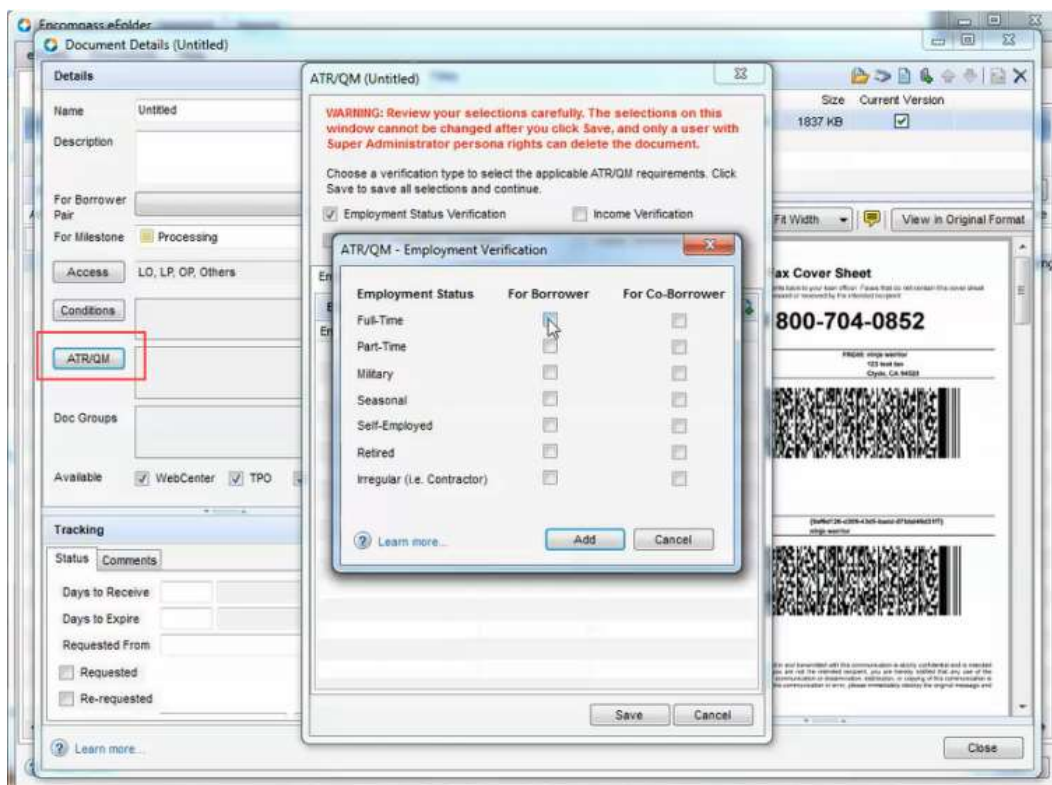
Encompass eFolder

Document Details (Untitled)

Details

Name Untitled

Description

For Borrower Pair

For Milestone Processing

Access LO, LP, OP, Others

Conditions

ATR/QM

Doc Groups

Available WebCenter TPO

Tracking

Status Comments

Days to Receive

Days to Expire

Requested From

Requested

Re-requested

Learn more...

ATR/QM (Untitled)

WARNING: Review your selections carefully. The selections on this window cannot be changed after you click Save, and only a user with Super Administrator persona rights can delete the document.

Choose a verification type to select the applicable ATR/QM requirements. Click Save to save all selections and continue.

Employment Status Verification Income Verification

Save Cancel

ATR/QM - Employment Verification

| Employment Status | For Borrower | For Co-Borrower |
|---|---|---|
| Full-Time | | |
| Part-Time | | |
| Military | | |
| Seasonal | | |
| Self-Employed | | |
| Retired | | |
| Irregular (i.e. Contractor) | | |

Learn more...

Add Cancel

Size Current Version

1837 KB

Fit Width View in Original Format

ax Cover Sheet

800-704-0852

Close